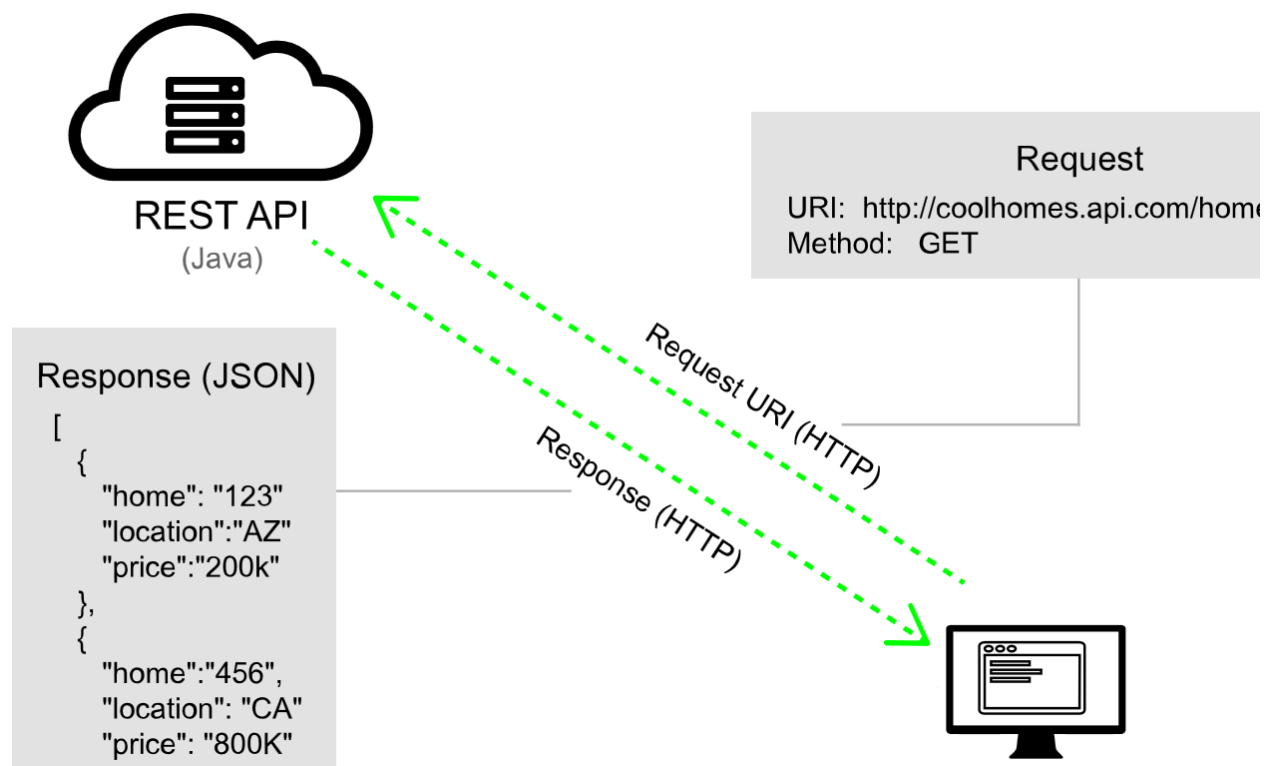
REST API
(Java)

Request
URI: http://coolhomes.api.com/home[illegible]
Method: GET

Request URI (HTTP)

Response (HTTP)

Response (JSON)
[
{
"home": "123"
"location":"AZ"
"price":"200k"
},
{
"home":"456",
"location": "CA"
"price": "800K"